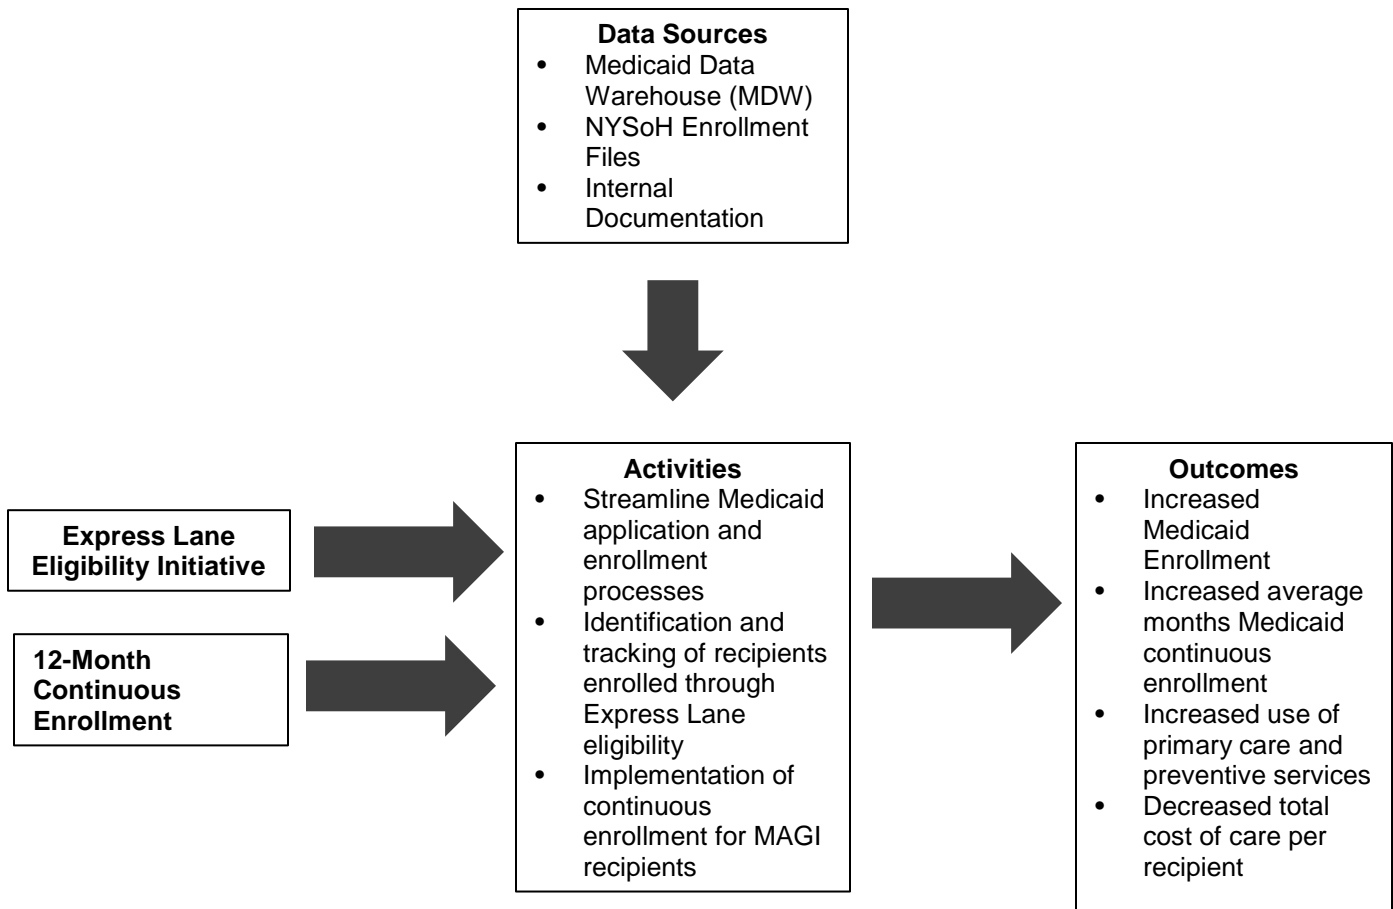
Data Sources
- Medicaid Data Warehouse (MDW)
- NYSoH Enrollment Files
- Internal Documentation

Express Lane Eligibility Initiative

12-Month Continuous Enrollment

Activities
- Streamline Medicaid application and enrollment processes
- Identification and tracking of recipients enrolled through Express Lane eligibility
- Implementation of continuous enrollment for MAGI recipients

Outcomes
- Increased Medicaid Enrollment
- Increased average months Medicaid continuous enrollment
- Increased use of primary care and preventive services
- Decreased total cost of care per recipient